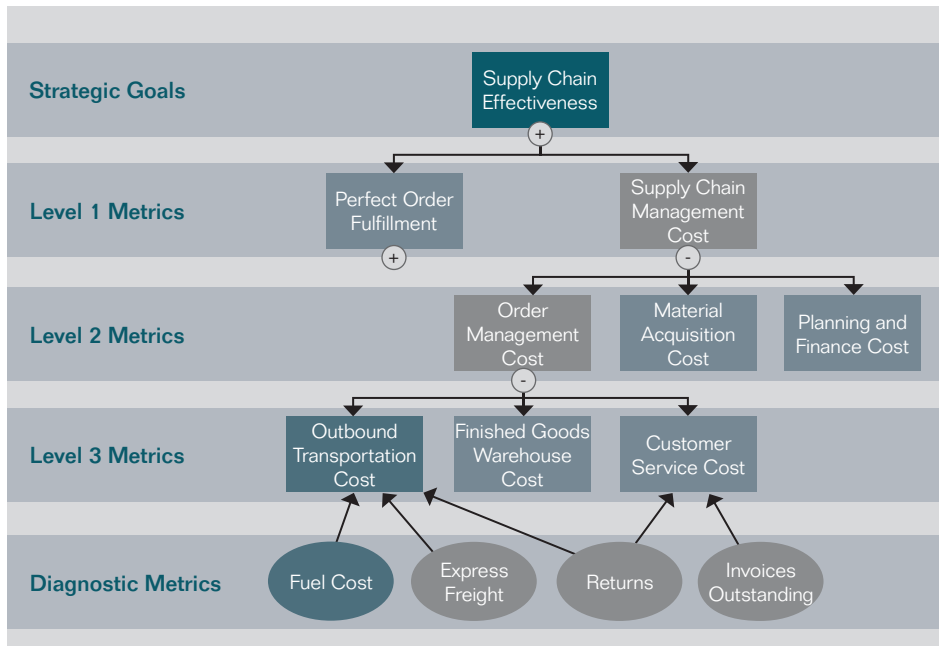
Strategic Goals

Supply Chain Effectiveness

+

Level 1 Metrics

Perfect Order Fulfillment

+

Supply Chain Management Cost

-

Level 2 Metrics

Order Management Cost

-

Material Acquisition Cost

Planning and Finance Cost

Level 3 Metrics

Outbound Transportation Cost

Finished Goods Warehouse Cost

Customer Service Cost

Diagnostic Metrics

Fuel Cost

Express Freight

Returns

Invoices Outstanding